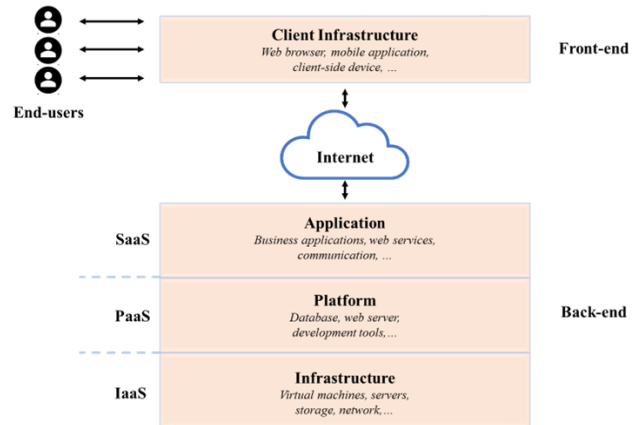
Client Infrastructure
Web browser, mobile application, client-side device, ...

Front-end

End-users

Internet

SaaS

Application
Business applications, web services, communication, ...

PaaS

Platform
Database, web server, development tools,...

Back-end

IaaS

Infrastructure
Virtual machines, servers, storage, network,...